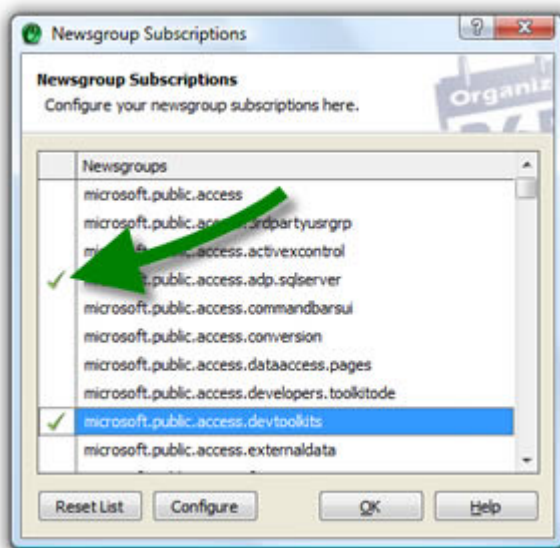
Newsgroup Subscriptions

Newsgroup Subscriptions
Configure your newsgroup subscriptions here.

Organiz

| | Newsgroups |
|---|---|
| | microsoft.public.access |
| | microsoft.public.acce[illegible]rdpartyusrgrp |
| | mi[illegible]access.activexcontrol |
| ✓ | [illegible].public.access.adp.sqlserver |
| | microsoft.public.access.commandbarsui |
| | microsoft.public.access.conversion |
| | microsoft.public.access.dataaccess.pages |
| | microsoft.public.access.developers.toolkitode |
| ✓ | microsoft.public.access.devtoolkits |
| | microsoft.public.access.externaldata |

Reset List Configure OK Help